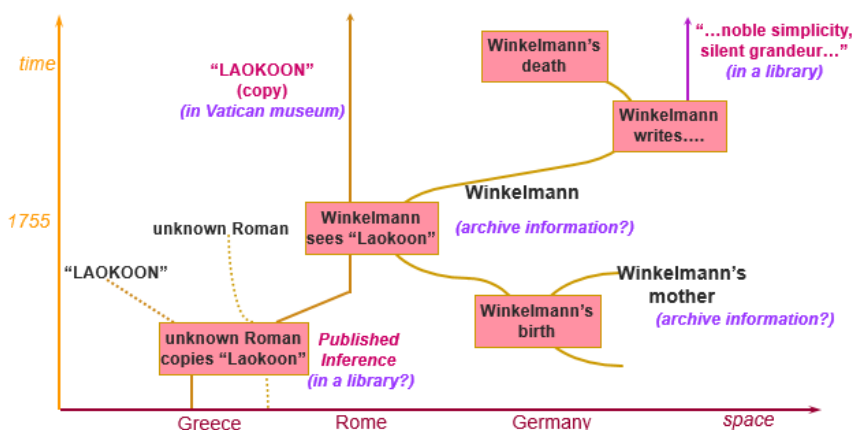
time

1755

"LAOKOON"
(copy)
(in Vatican museum)

Winkelmann's death

"…noble simplicity, silent grandeur…"
(in a library)

Winkelmann writes….

Winkelmann

unknown Roman

Winkelmann sees "Laokoon"

(archive information?)

"LAOKOON"

Winkelmann's mother
(archive information?)

Winkelmann's birth

unknown Roman copies "Laokoon"

Published Inference
(in a library?)

Greece

Rome

Germany

space